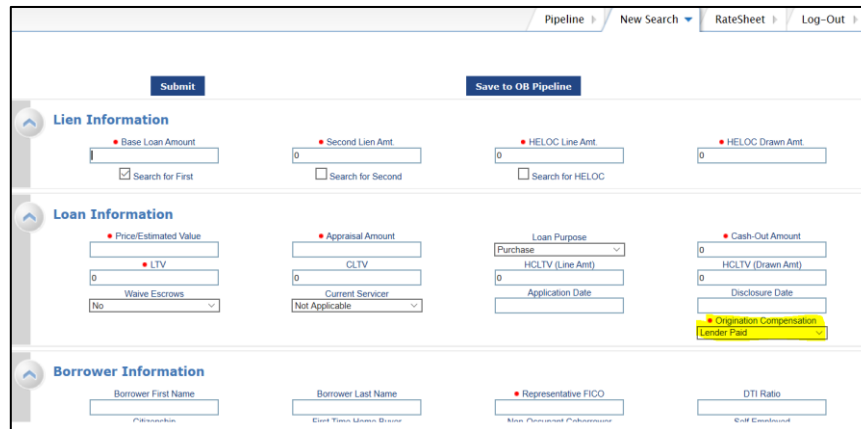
Pipeline | New Search | RateSheet | Log-Out

Submit

Save to OB Pipeline

Lien Information

• Base Loan Amount

Search for First

• Second Lien Amt.

0

Search for Second

• HELOC Line Amt.

0

Search for HELOC

• HELOC Drawn Amt.

0

Loan Information

• Price/Estimated Value

• Appraisal Amount

Loan Purpose

Purchase

• Cash-Out Amount

0

• LTV

0

CLTV

0

HCLTV (Line Amt)

0

HCLTV (Drawn Amt)

0

Waive Escrows

No

Current Servicer

Not Applicable

Application Date

Disclosure Date

• Origination Compensation

Lender Paid

Borrower Information

Borrower First Name

Borrower Last Name

• Representative FICO

DTI Ratio

Citizenship

First Time Home Buyer

Non-Occupant Coborrower

Self Employed